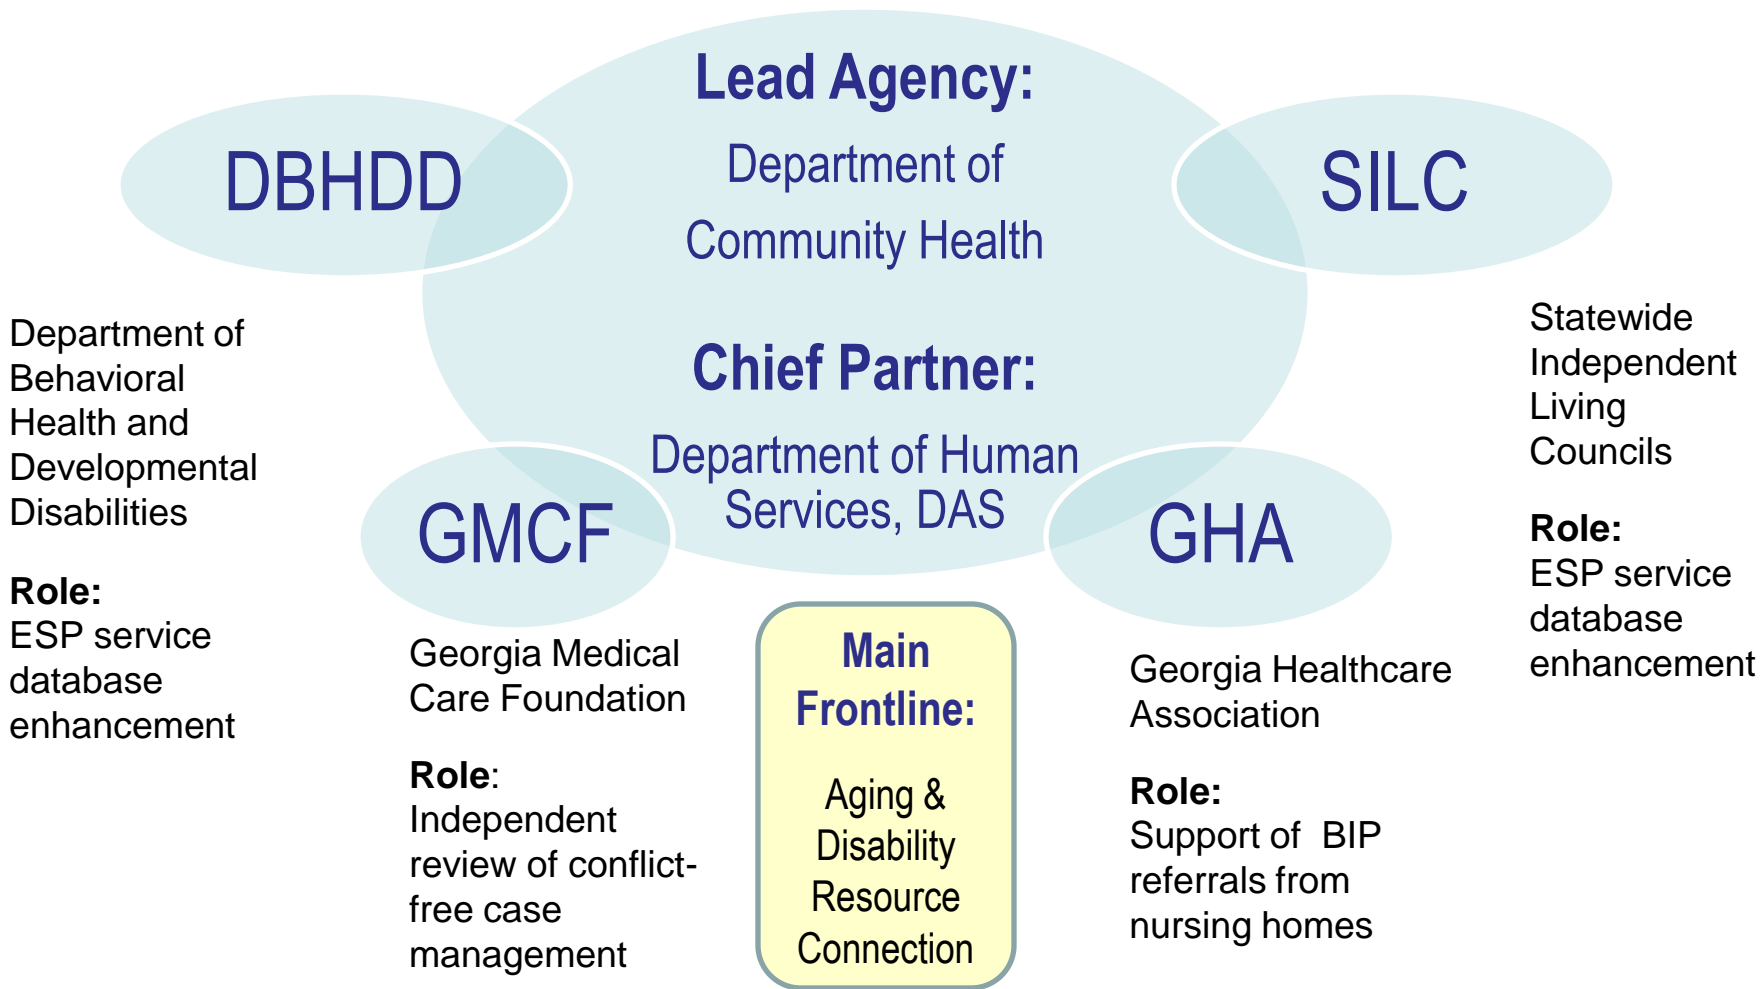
Lead Agency:

Department of Community Health

DBHDD

SILC

Chief Partner:

Department of Human Services, DAS

Department of Behavioral Health and Developmental Disabilities

Role:
ESP service database enhancement

GMCF

GHA

Statewide Independent Living Councils

Role:
ESP service database enhancement

Georgia Medical Care Foundation

Role:
Independent review of conflict-free case management

Main Frontline:

Aging & Disability Resource Connection

Georgia Healthcare Association

Role:
Support of BIP referrals from nursing homes